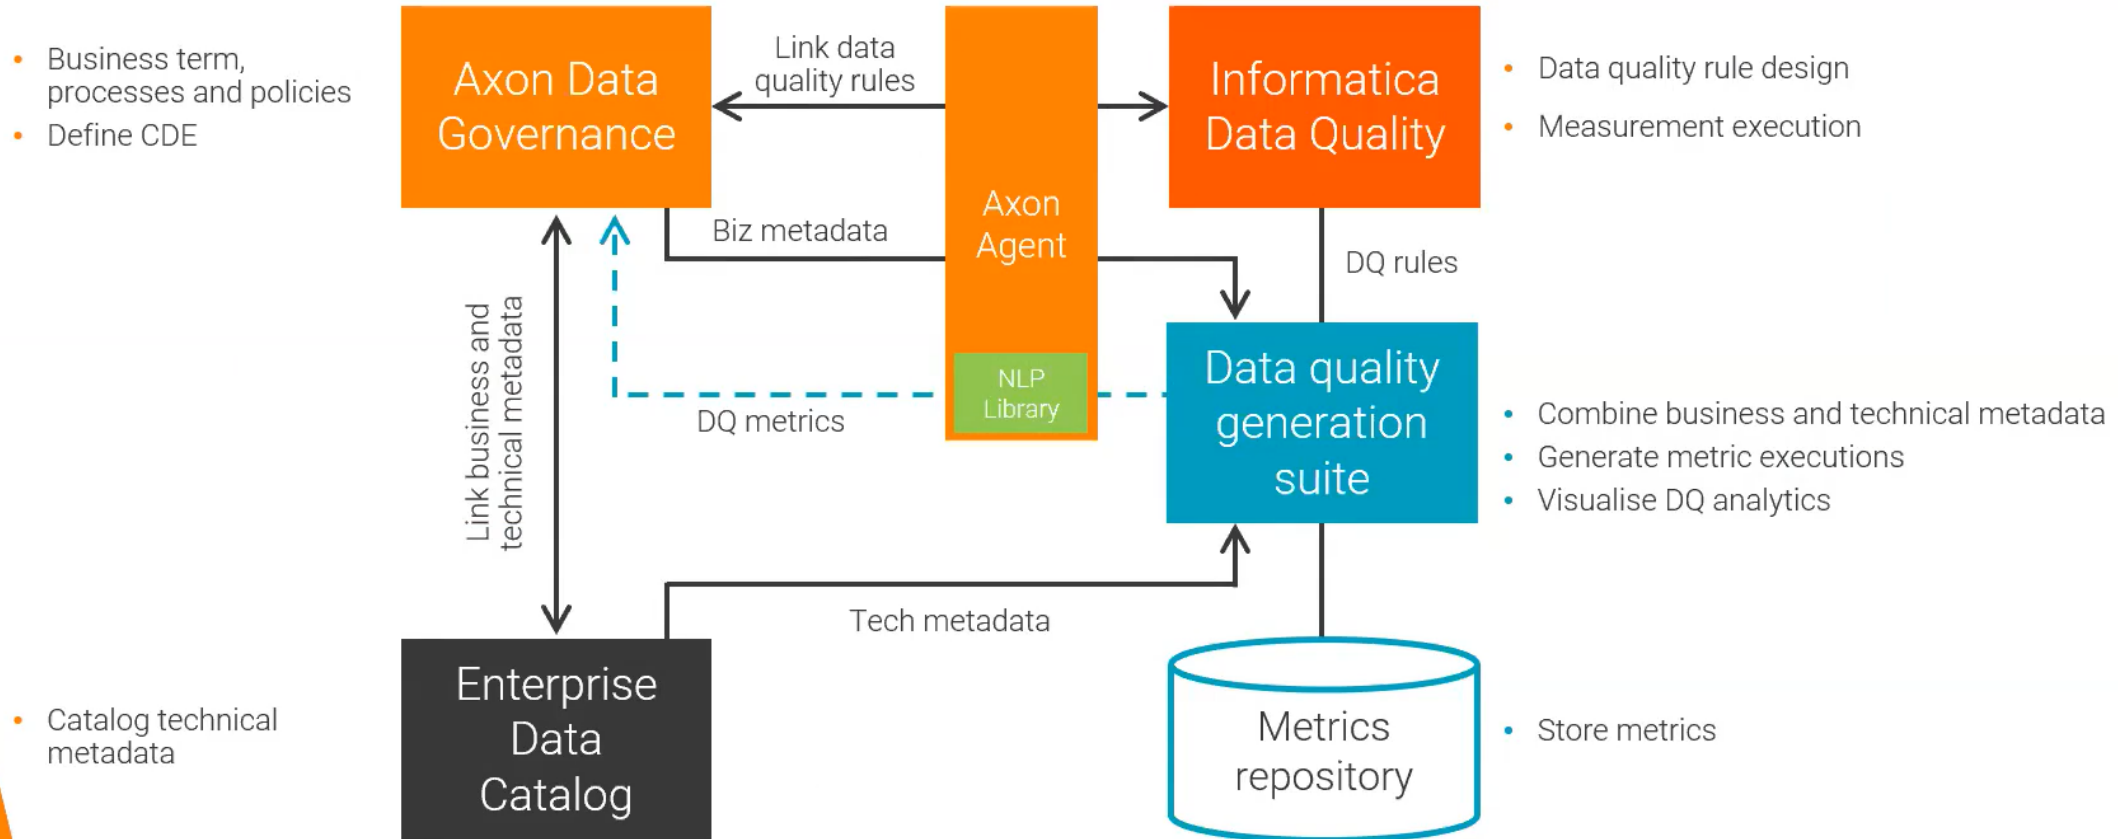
- Business term, processes and policies
- Define CDE

Axon Data Governance

Link data quality rules

Axon Agent

NLP Library

Informatica Data Quality

- Data quality rule design
- Measurement execution

Biz metadata

DQ rules

Link business and technical metadata

DQ metrics

Data quality generation suite

- Combine business and technical metadata
- Generate metric executions
- Visualise DQ analytics

Tech metadata

- Catalog technical metadata

Enterprise Data Catalog

Metrics repository

- Store metrics